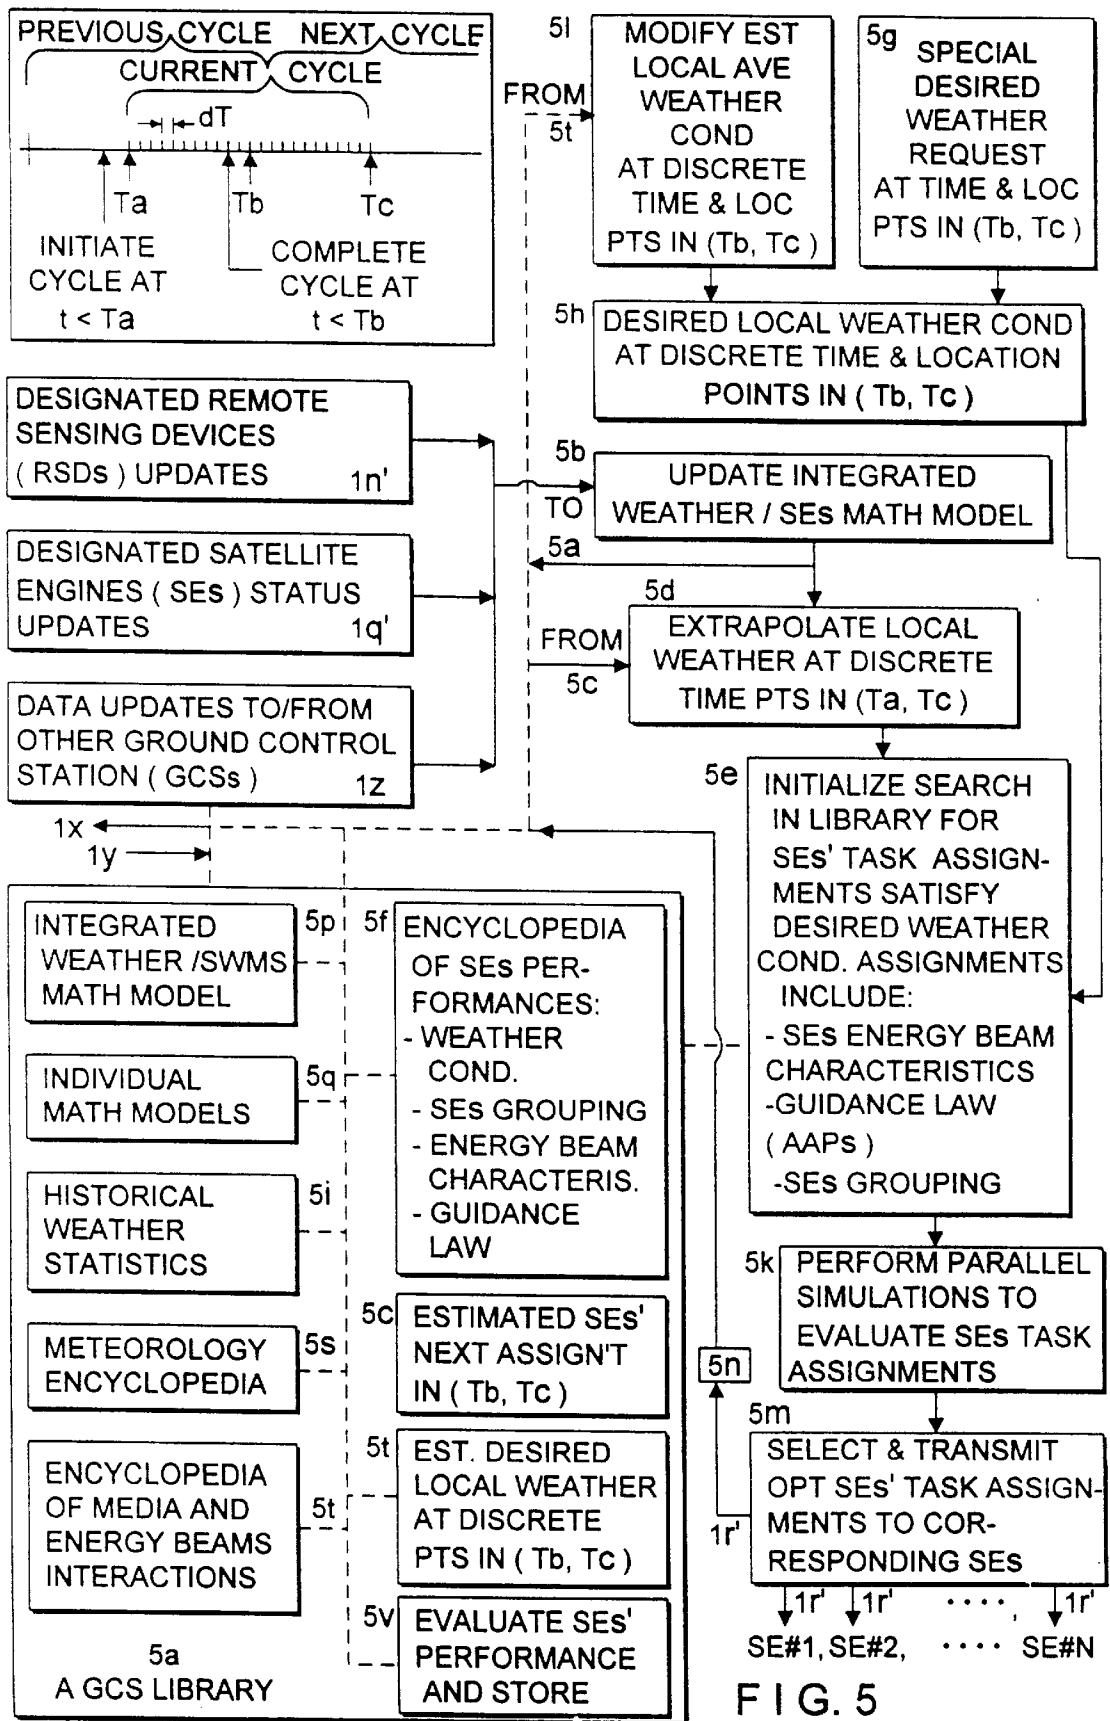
PREVIOUS CYCLE NEXT CYCLE
CURRENT CYCLE
dT
Ta
Tb
Tc
INITIATE CYCLE AT t < Ta
COMPLETE CYCLE AT t < Tb

5l
FROM 5t
MODIFY EST LOCAL AVE WEATHER COND AT DISCRETE TIME & LOC PTS IN (Tb, Tc )

5g
SPECIAL DESIRED WEATHER REQUEST AT TIME & LOC PTS IN (Tb, Tc )

5h
DESIRED LOCAL WEATHER COND AT DISCRETE TIME & LOCATION POINTS IN ( Tb, Tc )

DESIGNATED REMOTE SENSING DEVICES ( RSDs ) UPDATES 1n'

5b
TO
UPDATE INTEGRATED WEATHER / SEs MATH MODEL

DESIGNATED SATELLITE ENGINES ( SEs ) STATUS UPDATES 1q'

5a
5d
FROM 5c
EXTRAPOLATE LOCAL WEATHER AT DISCRETE TIME PTS IN (Ta, Tc )

DATA UPDATES TO/FROM OTHER GROUND CONTROL STATION ( GCSs ) 1z

5e
INITIALIZE SEARCH IN LIBRARY FOR SEs' TASK ASSIGNMENTS SATISFY DESIRED WEATHER COND. ASSIGNMENTS INCLUDE:
- SEs ENERGY BEAM CHARACTERISTICS
-GUIDANCE LAW ( AAPs )
-SEs GROUPING

1x
1y

INTEGRATED WEATHER /SWMS MATH MODEL 5p
INDIVIDUAL MATH MODELS 5q
HISTORICAL WEATHER STATISTICS 5i
METEOROLOGY ENCYCLOPEDIA 5s
ENCYCLOPEDIA OF MEDIA AND ENERGY BEAMS INTERACTIONS 5t
5a
A GCS LIBRARY

5f
ENCYCLOPEDIA OF SEs PERFORMANCES:
- WEATHER COND.
- SEs GROUPING
- ENERGY BEAM CHARACTERIS.
- GUIDANCE LAW

5c
ESTIMATED SEs' NEXT ASSIGN'T IN ( Tb, Tc )

5t
EST. DESIRED LOCAL WEATHER AT DISCRETE PTS IN ( Tb, Tc )

5v
EVALUATE SEs' PERFORMANCE AND STORE

5k
PERFORM PARALLEL SIMULATIONS TO EVALUATE SEs TASK ASSIGNMENTS

5n
5m
1r'
SELECT & TRANSMIT OPT SEs' TASK ASSIGNMENTS TO CORRESPONDING SEs

1r' 1r' ...., 1r'
SE#1, SE#2, .... SE#N

F I G. 5